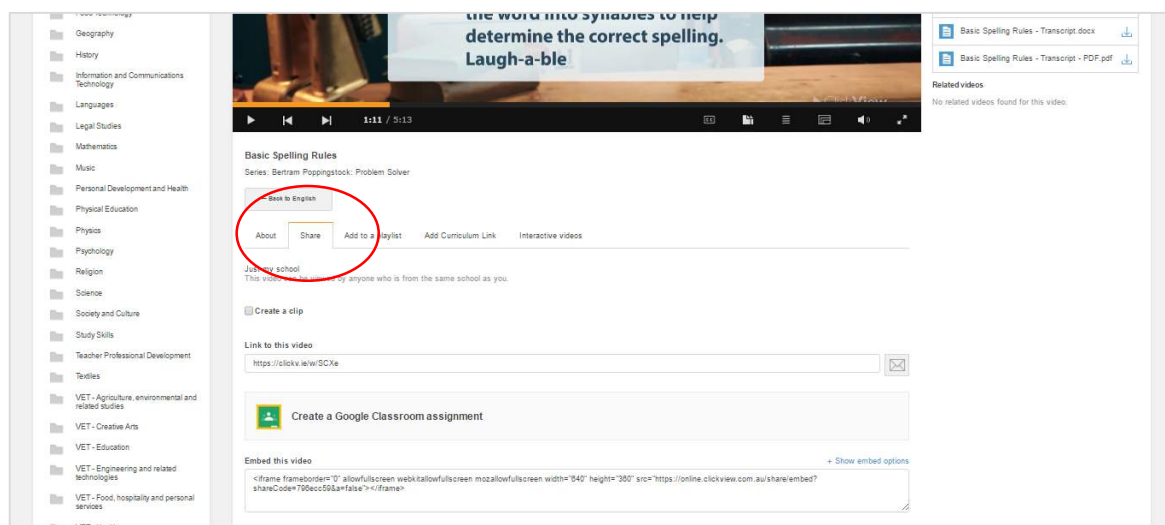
Food Technology
Geography
History
Information and Communications Technology
Languages
Legal Studies
Mathematics
Music
Personal Development and Health
Physical Education
Physics
Psychology
Religion
Science
Society and Culture
Study Skills
Teacher Professional Development
Textiles
VET - Agriculture, environmental and related studies
VET - Creative Arts
VET - Education
VET - Engineering and related technologies
VET - Food, hospitality and personal services

the word into syllables to help determine the correct spelling.
Laugh-a-ble

1:11 / 5:13

Basic Spelling Rules
Series: Bertram Poppingstock: Problem Solver

Back to English

About Share Add to a playlist Add Curriculum Link Interactive videos

Just my school
This video can be viewed by anyone who is from the same school as you.

Create a clip

Link to this video
https://clickv.ie/w/SCXe

Create a Google Classroom assignment

Embed this video
+ Show embed options
<iframe frameborder="0" allowfullscreen webkitallowfullscreen mozallowfullscreen width="640" height="360" src="https://online.clickview.com.au/share/embed?shareCode=796ecc59&a=false"></iframe>

Basic Spelling Rules - Transcript.docx
Basic Spelling Rules - Transcript - PDF.pdf
Related videos
No related videos found for this video.